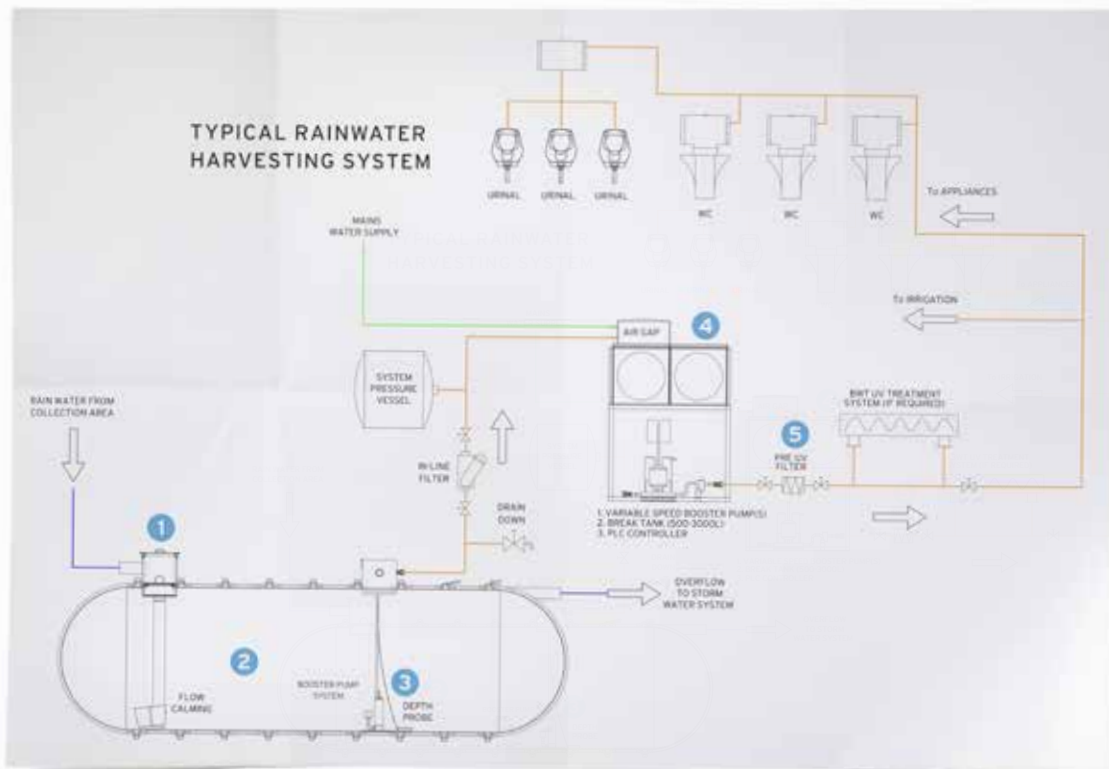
TYPICAL RAINWATER HARVESTING SYSTEM

URINAL URINAL URINAL

WC WC WC

To APPLIANCES

MAINS WATER SUPPLY

To IRRIGATION

AIR GAP

4

SYSTEM PRESSURE VESSEL

RAIN WATER FROM COLLECTION AREA

IN-LINE FILTER

BWT UV TREATMENT SYSTEM (IF REQUIRED)

5

PRE UV FILTER

DRAIN DOWN

1. VARIABLE SPEED BOOSTER PUMP(S)
2. BREAK TANK (500-3000L)
3. PLC CONTROLLER

1

OVERFLOW TO STORM WATER SYSTEM

2

FLOW CALMING

BOOSTER PUMP SYSTEM

3

DEPTH PROBE